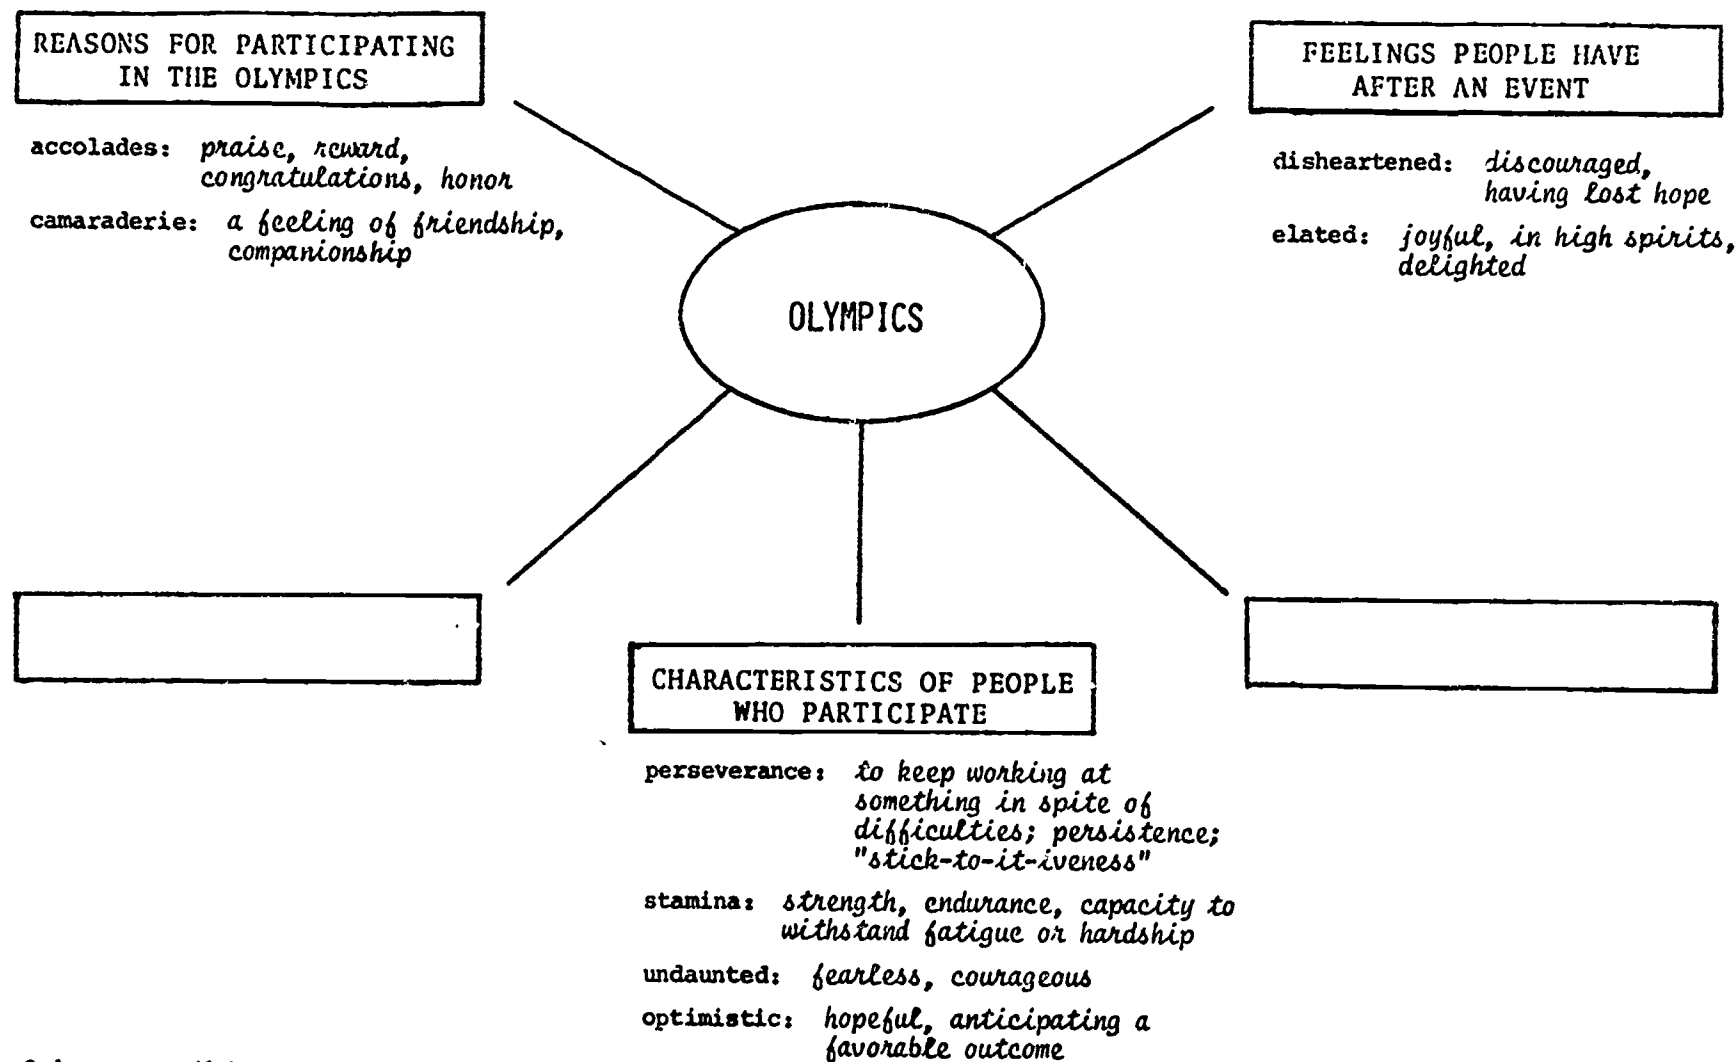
REASONS FOR PARTICIPATING IN THE OLYMPICS

accolades: praise, reward, congratulations, honor

camaraderie: a feeling of friendship, companionship

FEELINGS PEOPLE HAVE AFTER AN EVENT

disheartened: discouraged, having lost hope

elated: joyful, in high spirits, delighted

OLYMPICS

CHARACTERISTICS OF PEOPLE WHO PARTICIPATE

perseverance: to keep working at something in spite of difficulties; persistence; "stick-to-it-iveness"

stamina: strength, endurance, capacity to withstand fatigue or hardship

undaunted: fearless, courageous

optimistic: hopeful, anticipating a favorable outcome